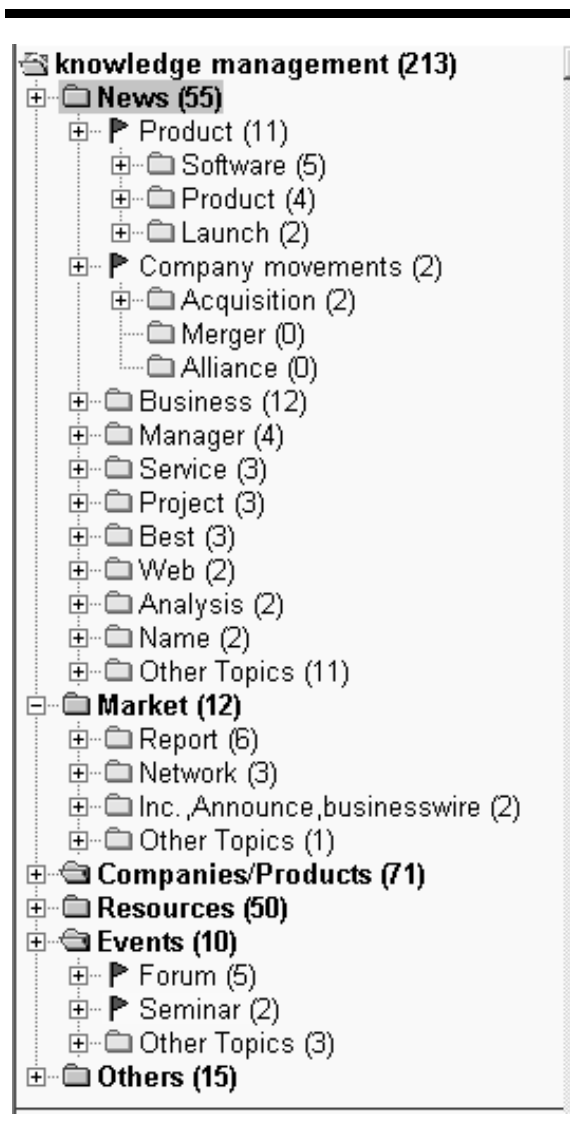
knowledge management (213)
News (55)
Product (11)
Software (5)
Product (4)
Launch (2)
Company movements (2)
Acquisition (2)
Merger (0)
Alliance (0)
Business (12)
Manager (4)
Service (3)
Project (3)
Best (3)
Web (2)
Analysis (2)
Name (2)
Other Topics (11)
Market (12)
Report (6)
Network (3)
Inc.,Announce,businesswire (2)
Other Topics (1)
Companies/Products (71)
Resources (50)
Events (10)
Forum (5)
Seminar (2)
Other Topics (3)
Others (15)